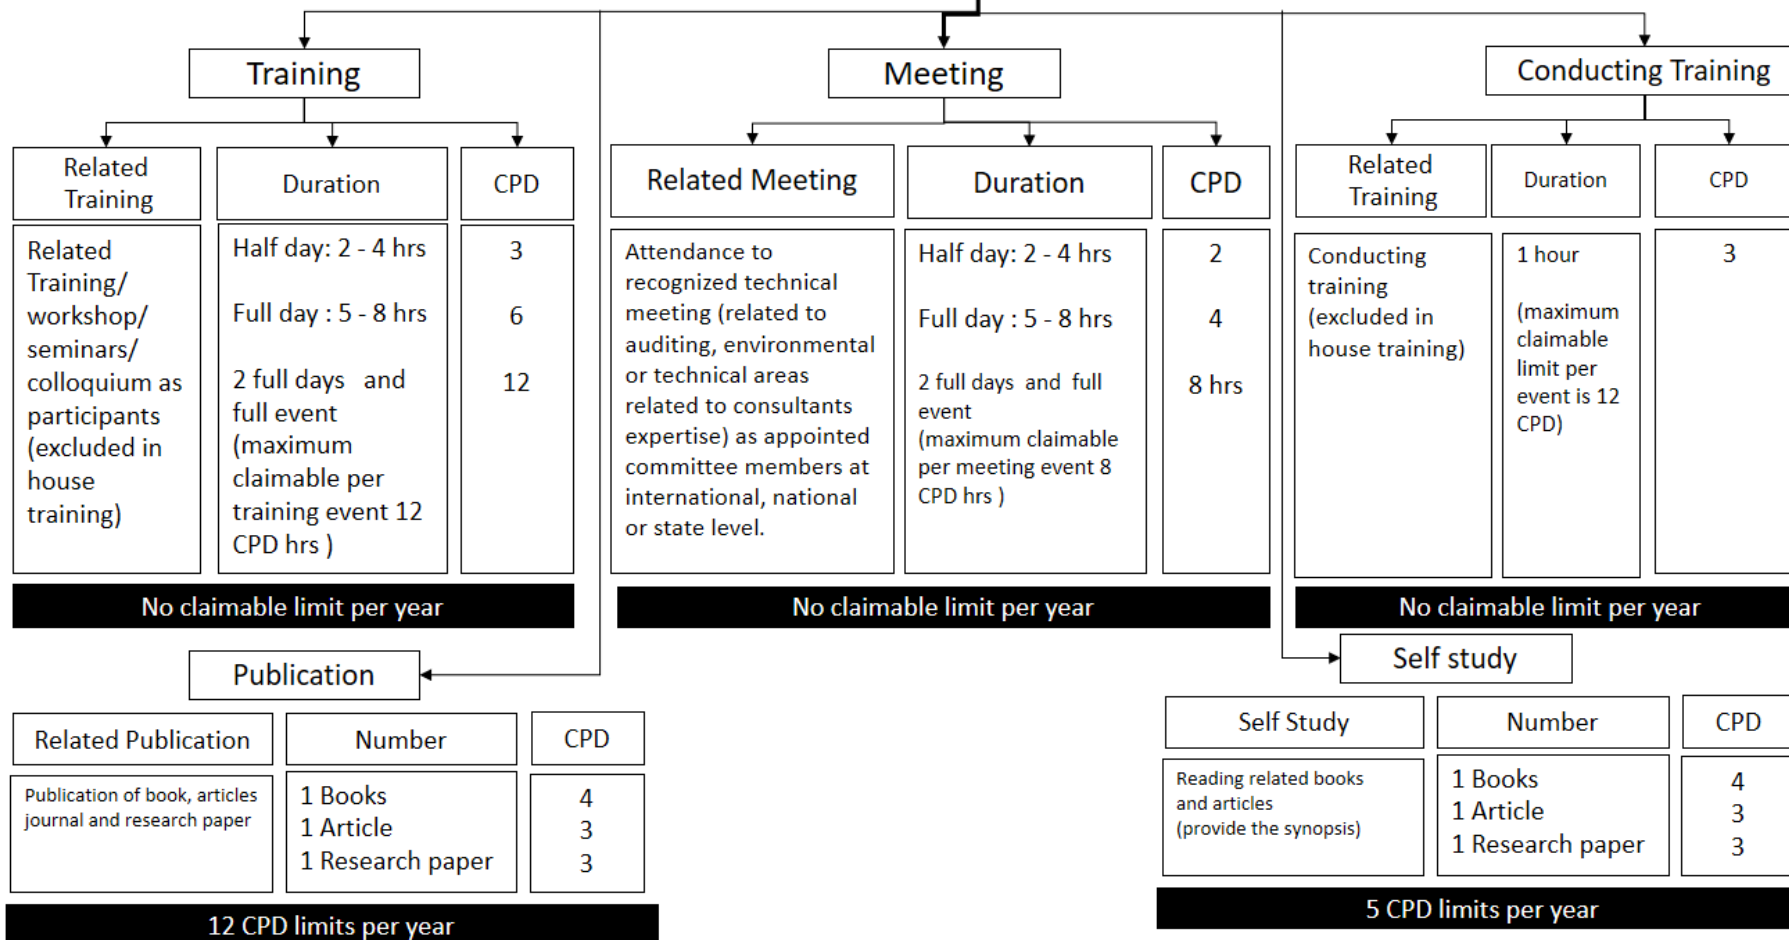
Training

| Related Training | Duration | CPD |
|---|---|---|
| Related Training/ workshop/ seminars/ colloquium as participants (excluded in house training) | Half day: 2 - 4 hrs<br>Full day : 5 - 8 hrs<br>2 full days and full event (maximum claimable per training event 12 CPD hrs ) | 3<br>6<br>12 |

No claimable limit per year

Meeting

| Related Meeting | Duration | CPD |
|---|---|---|
| Attendance to recognized technical meeting (related to auditing, environmental or technical areas related to consultants expertise) as appointed committee members at international, national or state level. | Half day: 2 - 4 hrs<br>Full day : 5 - 8 hrs<br>2 full days and full event (maximum claimable per meeting event 8 CPD hrs ) | 2<br>4<br>8 hrs |

No claimable limit per year

Conducting Training

| Related Training | Duration | CPD |
|---|---|---|
| Conducting training (excluded in house training) | 1 hour<br>(maximum claimable limit per event is 12 CPD) | 3 |

No claimable limit per year

Publication

| Related Publication | Number | CPD |
|---|---|---|
| Publication of book, articles journal and research paper | 1 Books<br>1 Article<br>1 Research paper | 4<br>3<br>3 |

12 CPD limits per year

Self study

| Self Study | Number | CPD |
|---|---|---|
| Reading related books and articles (provide the synopsis) | 1 Books<br>1 Article<br>1 Research paper | 4<br>3<br>3 |

5 CPD limits per year